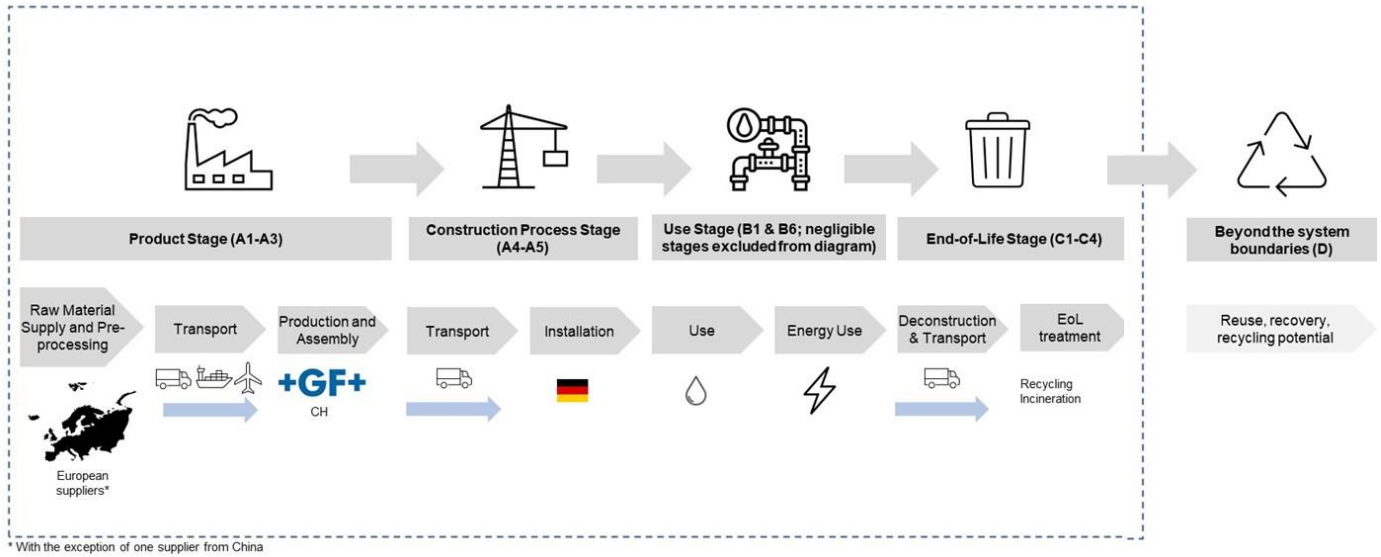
Product Stage (A1-A3)

Construction Process Stage (A4-A5)

Use Stage (B1 & B6; negligible stages excluded from diagram)

End-of-Life Stage (C1-C4)

Beyond the system boundaries (D)

Raw Material Supply and Preprocessing

Transport

Production and Assembly

Transport

Installation

Use

Energy Use

Deconstruction & Transport

EoL treatment

Reuse, recovery, recycling potential

+GF+

CH

Recycling
Incineration

European suppliers*

* With the exception of one supplier from China